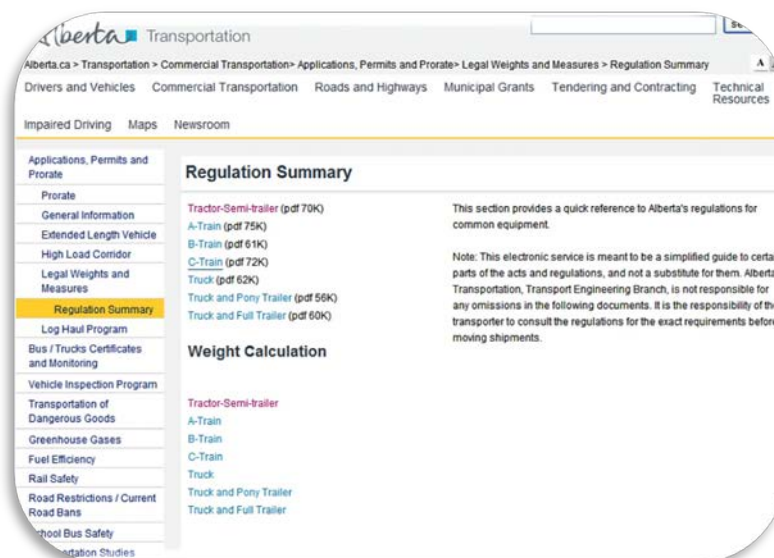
Alberta Transportation

Se

Alberta.ca > Transportation > Commercial Transportation> Applications, Permits and Prorate> Legal Weights and Measures > Regulation Summary

A

Drivers and Vehicles Commercial Transportation Roads and Highways Municipal Grants Tendering and Contracting Technical Resources

Impaired Driving Maps Newsroom

Applications, Permits and Prorate
Prorate
General Information
Extended Length Vehicle
High Load Corridor
Legal Weights and Measures
Regulation Summary
Log Haul Program
Bus / Trucks Certificates and Monitoring
Vehicle Inspection Program
Transportation of Dangerous Goods
Greenhouse Gases
Fuel Efficiency
Rail Safety
Road Restrictions / Current Road Bans
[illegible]chool Bus Safety
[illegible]ortation Studies

Regulation Summary

Tractor-Semi-trailer (pdf 70K)
A-Train (pdf 75K)
B-Train (pdf 61K)
C-Train (pdf 72K)
Truck (pdf 62K)
Truck and Pony Trailer (pdf 56K)
Truck and Full Trailer (pdf 60K)

This section provides a quick reference to Alberta's regulations for common equipment.

Note: This electronic service is meant to be a simplified guide to certa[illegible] parts of the acts and regulations, and not a substitute for them. Alberta Transportation, Transport Engineering Branch, is not responsible for any omissions in the following documents. It is the responsibility of th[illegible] transporter to consult the regulations for the exact requirements befor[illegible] moving shipments.

Weight Calculation

Tractor-Semi-trailer
A-Train
B-Train
C-Train
Truck
Truck and Pony Trailer
Truck and Full Trailer